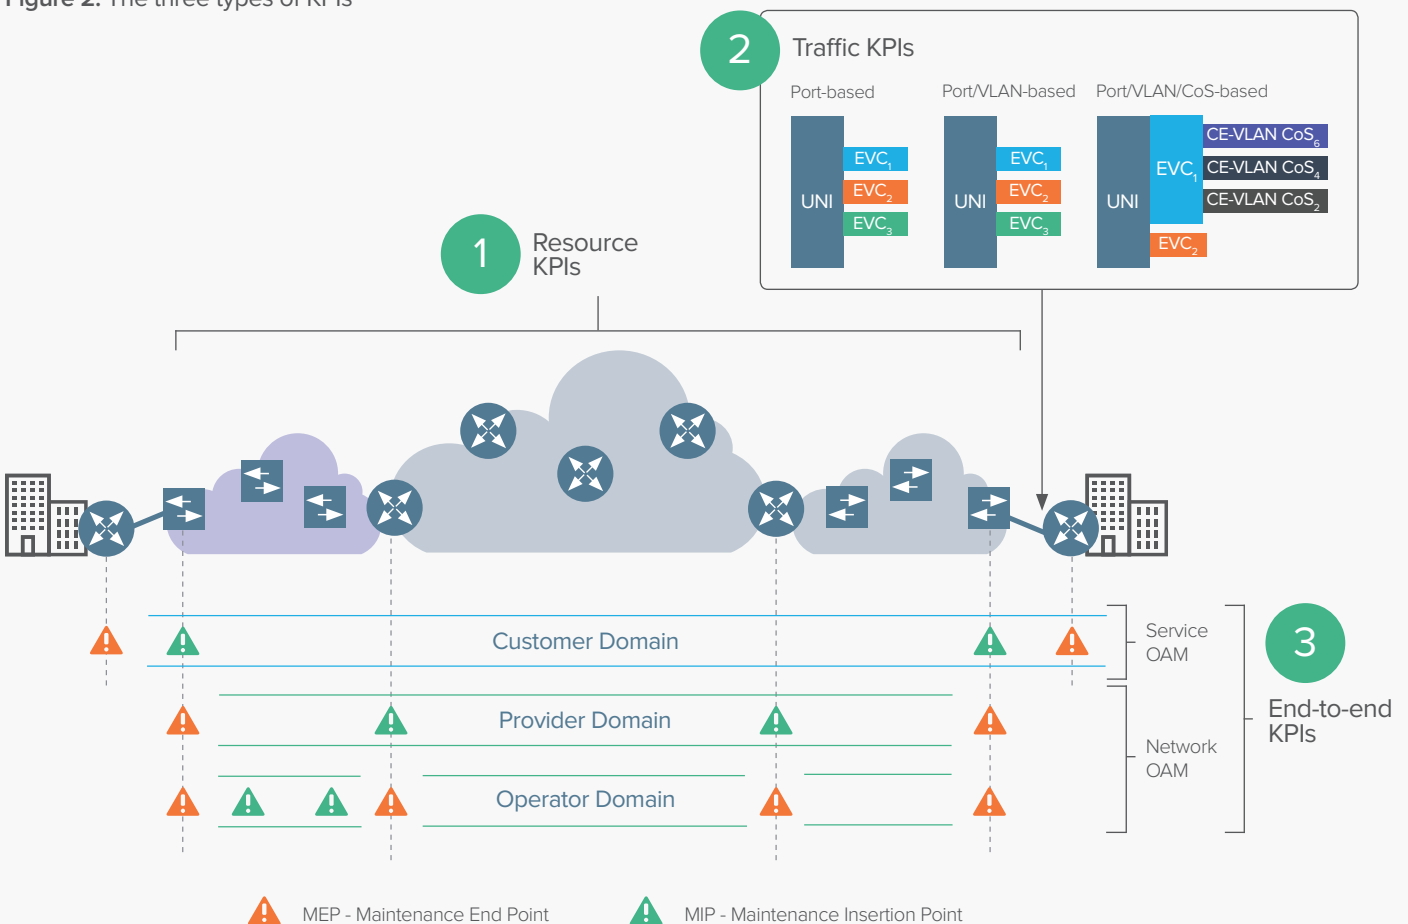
Figure 2. The three types of KPIs

2 Traffic KPIs

Port-based

UNI

$EVC_1$

$EVC_2$

$EVC_3$

Port/VLAN-based

UNI

$EVC_1$

$EVC_2$

$EVC_3$

Port/VLAN/CoS-based

UNI

$EVC_1$

CE-VLAN $CoS_6$

CE-VLAN $CoS_4$

CE-VLAN $CoS_2$

$EVC_2$

1 Resource KPIs

Customer Domain

Provider Domain

Operator Domain

Service OAM

Network OAM

3 End-to-end KPIs

MEP - Maintenance End Point

MIP - Maintenance Insertion Point